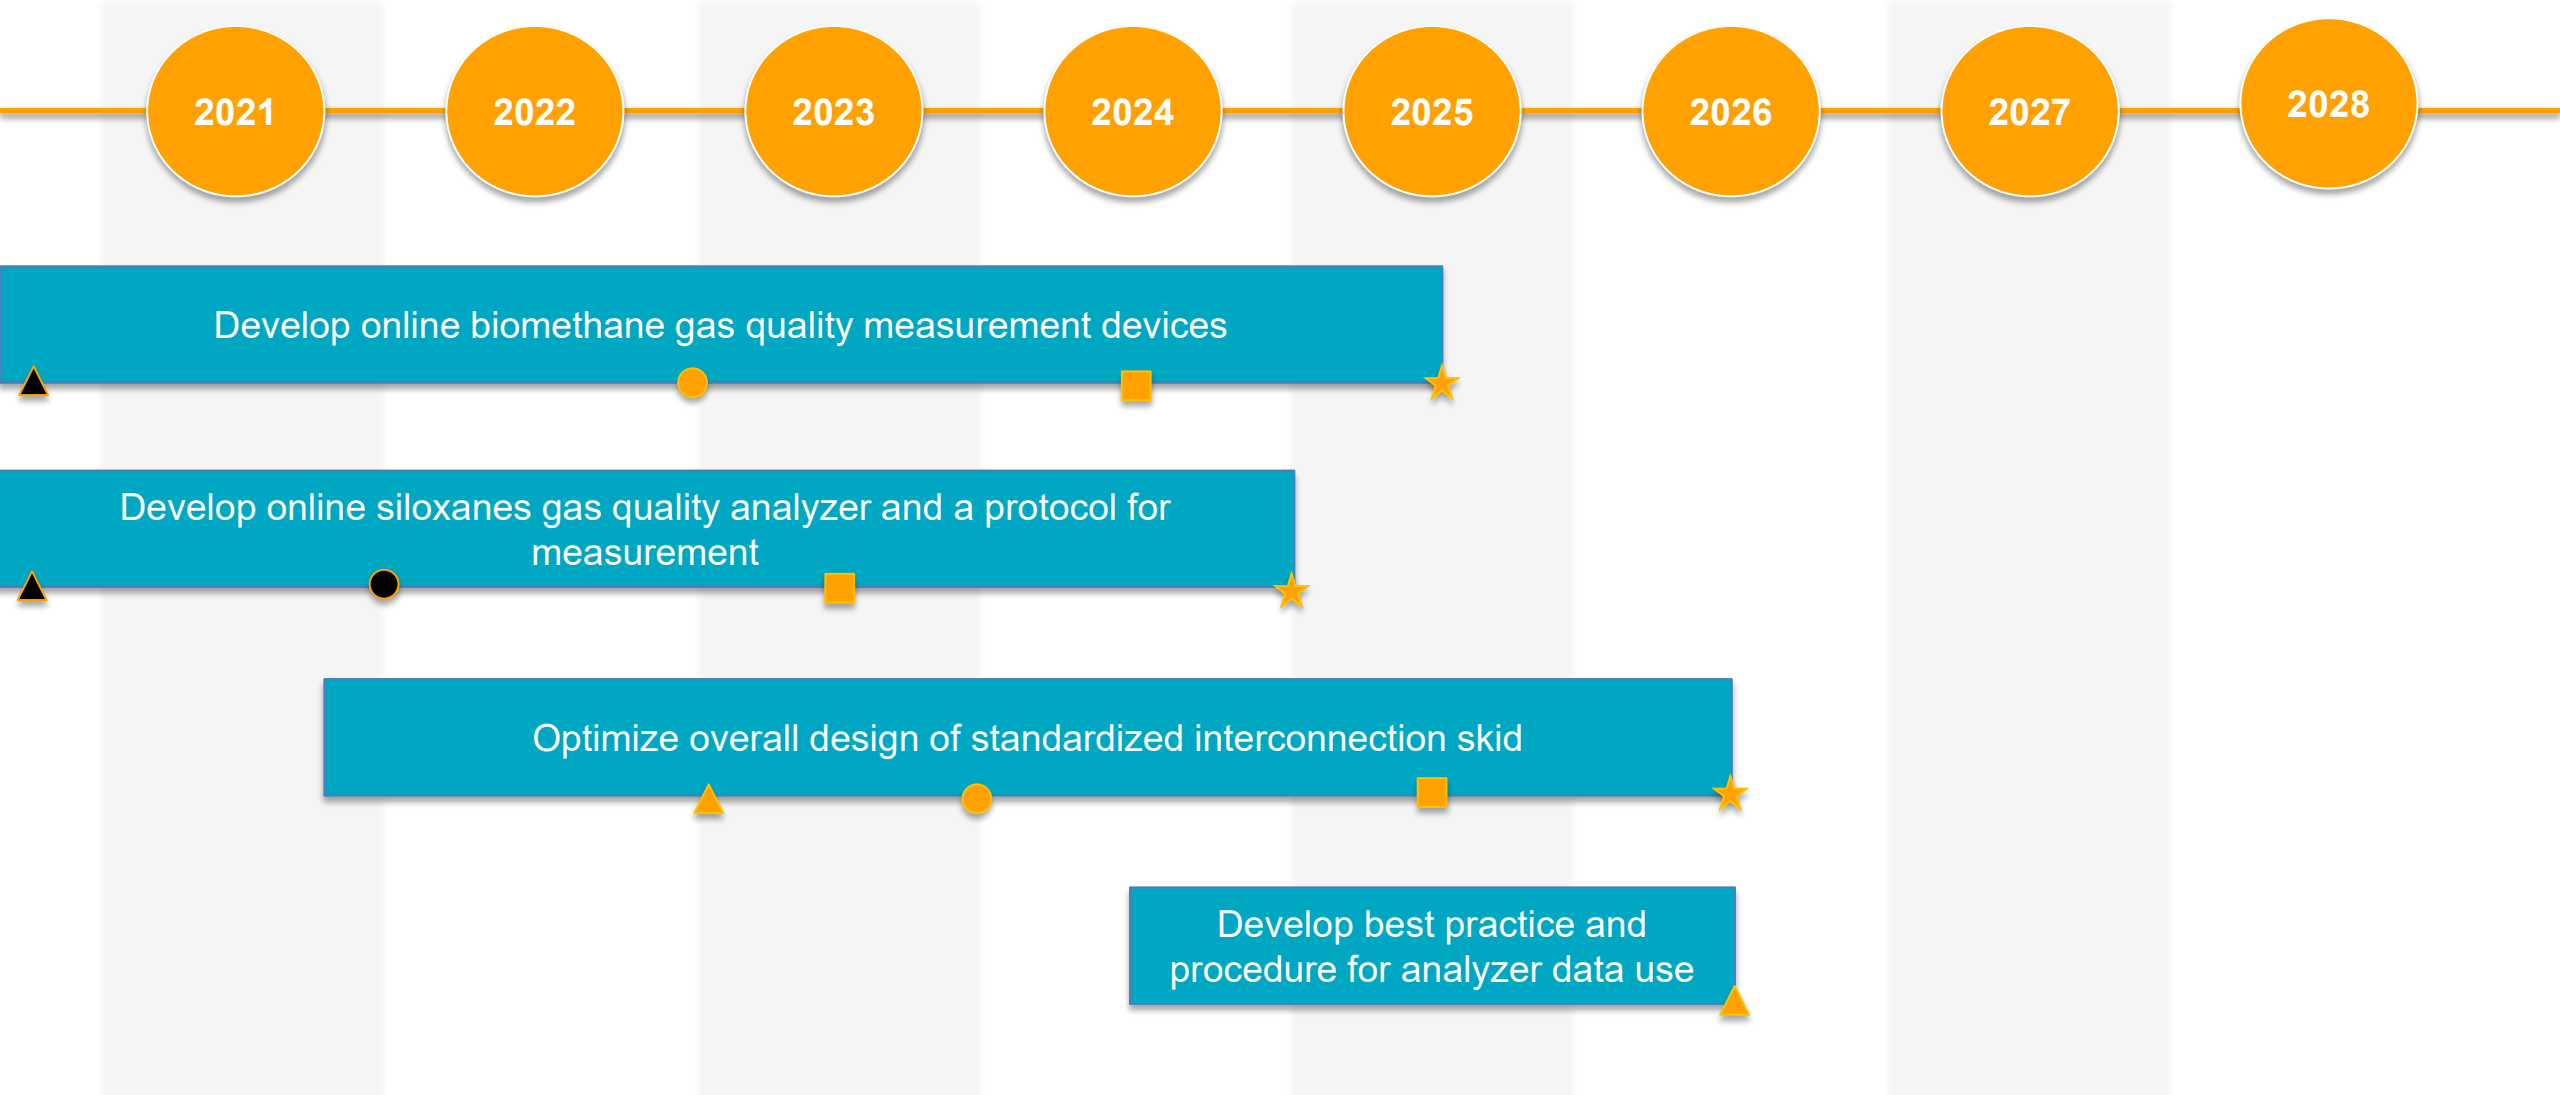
2021 2022 2023 2024 2025 2026 2027 2028

Develop online biomethane gas quality measurement devices

Develop online siloxanes gas quality analyzer and a protocol for measurement

Optimize overall design of standardized interconnection skid

Develop best practice and procedure for analyzer data use